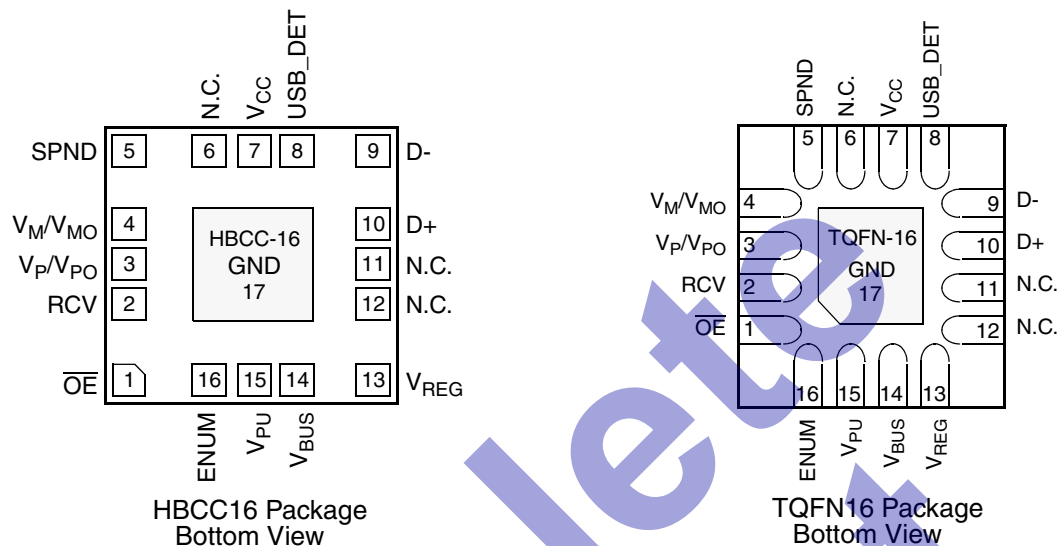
N.C.
$V_{CC}$
USB_DET
SPND
5
6
7
8
9
D-
$V_M/V_{MO}$
4
HBCC-16
GND
17
10
D+
$V_P/V_{PO}$
3
11
N.C.
RCV
2
12
N.C.
$\overline{OE}$
1
16
15
14
13
$V_{REG}$
ENUM
$V_{PU}$
$V_{BUS}$
HBCC16 Package
Bottom View

SPND
N.C.
$V_{CC}$
USB_DET
5
6
7
8
$V_M/V_{MO}$
4
9
D-
$V_P/V_{PO}$
3
TQFN-16
GND
17
10
D+
RCV
2
11
N.C.
$\overline{OE}$
1
12
N.C.
16
15
14
13
ENUM
$V_{PU}$
$V_{BUS}$
$V_{REG}$
TQFN16 Package
Bottom View